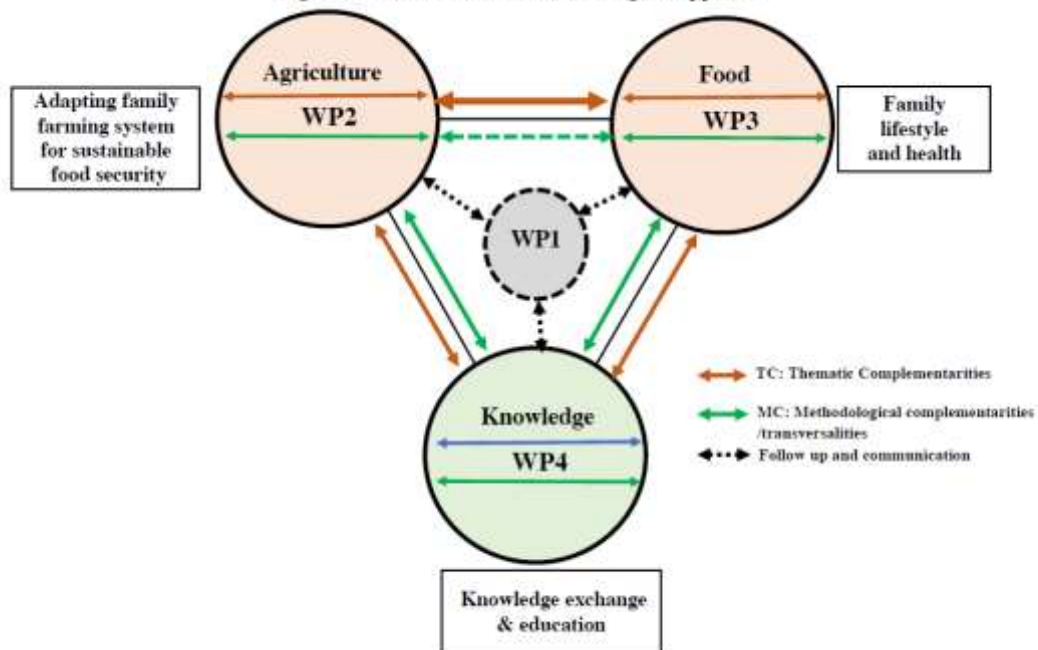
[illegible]

Agriculture

WP2

Adapting family farming system for sustainable food security

Food

WP3

Family lifestyle and health

WP1

Knowledge

WP4

Knowledge exchange & education

TC: Thematic Complementarities

MC: Methodological complementarities /transversalities

Follow up and communication